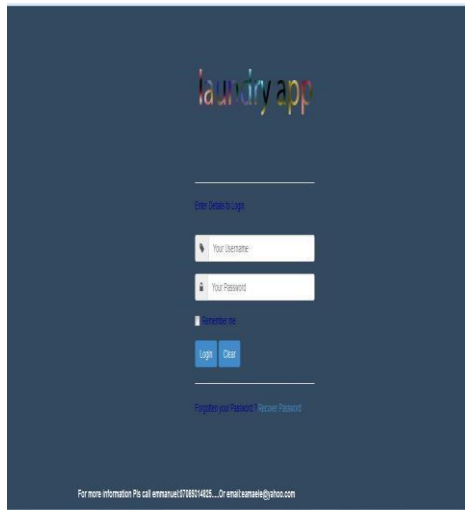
laundry app

Enter Details to Login

Your Username

Your Password

Remember me

Login Clear

Forgotten your Password ? Recover Password

For more information Pls call emmanuel:07065014025.....Or email:eamaele@yahoo.com